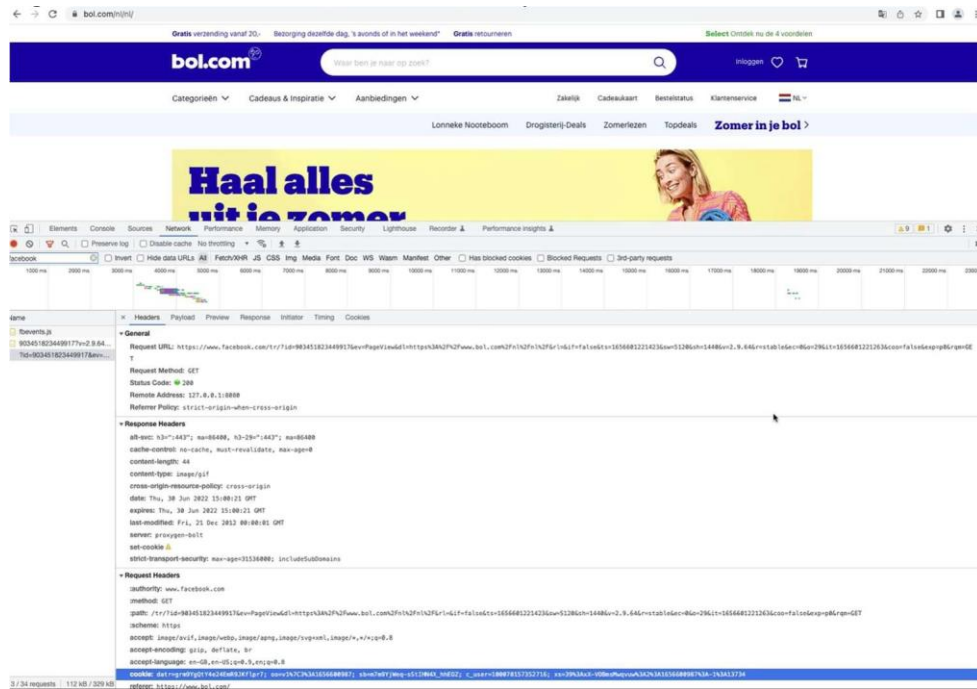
bol.com/nl/nl/

Gratis verzending vanaf 20,- Bezorging dezelfde dag, 's avonds of in het weekend* Gratis retourneren Select Ontdek nu de 4 voordelen

bol.com

Waar ben je naar op zoek?

Inloggen

Categorieën Cadeaus & Inspiratie Aanbiedingen Zakelijk Cadeaukaart Bestelstatus Klantenservice NL

Lonneke Nooteboom Drogisterij-Deals Zomerlezen Topdeals Zomer in je bol >

Haal alles uit je zomer

Elements Console Sources Network Performance Memory Application Security Lighthouse Recorder Performance insights

Preserve log Disable cache No throttling

facebook Invert Hide data URLs All Fetch/XHR JS CSS Img Media Font Doc WS Wasm Manifest Other Has blocked cookies Blocked Requests 3rd-party requests

1000 ms 2000 ms 3000 ms 4000 ms 5000 ms 6000 ms 7000 ms 8000 ms 9000 ms 10000 ms 11000 ms 12000 ms 13000 ms 14000 ms 15000 ms 16000 ms 17000 ms 18000 ms 19000 ms 20000 ms 21000 ms 22000 ms

Name
fbevents.js
903451823449177v=2.9.64...
?id=903451823449917&ev=...

Headers Payload Preview Response Initiator Timing Cookies

General
Request URL: https://www.facebook.com/tr/?id=903451823449917&ev=PageView&dl=https%3A%2F%2Fwww.bol.com%2Fnl%2Fnl%2F&rl=&if=false&ts=1656601221423&sw=512&sh=1440&v=2.9.64&r=stable&ec=0&o=29&it=1656601221263&coo=false&exp=p8&rqm=GET
Request Method: GET
Status Code: 200
Remote Address: 127.0.0.1:8080
Referrer Policy: strict-origin-when-cross-origin

Response Headers
alt-svc: h3=":443"; ma=86400, h3-29=":443"; ma=86400
cache-control: no-cache, must-revalidate, max-age=0
content-length: 44
content-type: image/gif
cross-origin-resource-policy: cross-origin
date: Thu, 30 Jun 2022 15:00:21 GMT
expires: Thu, 30 Jun 2022 15:00:21 GMT
last-modified: Fri, 21 Dec 2012 00:00:01 GMT
server: proxygen-bolt
set-cookie
strict-transport-security: max-age=31536000; includeSubDomains

Request Headers
:authority: www.facebook.com
:method: GET
:path: /tr/?id=903451823449917&ev=PageView&dl=https%3A%2F%2Fwww.bol.com%2Fnl%2Fnl%2F&rl=&if=false&ts=1656601221423&sw=512&sh=1440&v=2.9.64&r=stable&ec=0&o=29&it=1656601221263&coo=false&exp=p8&rqm=GET
:scheme: https
accept: image/avif,image/webp,image/apng,image/svg+xml,image/*,*/*;q=0.8
accept-encoding: gzip, deflate, br
accept-language: en-GB,en-US;q=0.9,en;q=0.8
cookie: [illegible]
referer: https://www.bol.com/

3 / 34 requests 112 kB / 329 kB